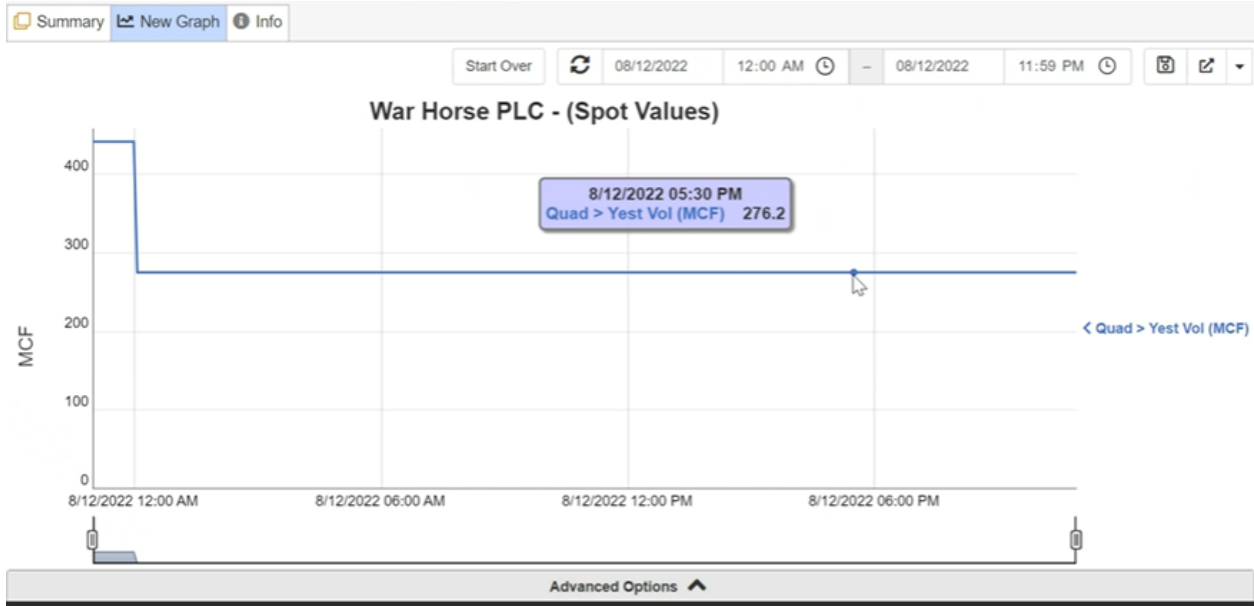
Summary New Graph Info

Start Over 08/12/2022 12:00 AM – 08/12/2022 11:59 PM

War Horse PLC - (Spot Values)

8/12/2022 05:30 PM
Quad > Yest Vol (MCF) 276.2

MCF

400
300
200
100
0

8/12/2022 12:00 AM 8/12/2022 06:00 AM 8/12/2022 12:00 PM 8/12/2022 06:00 PM

< Quad > Yest Vol (MCF)

Advanced Options